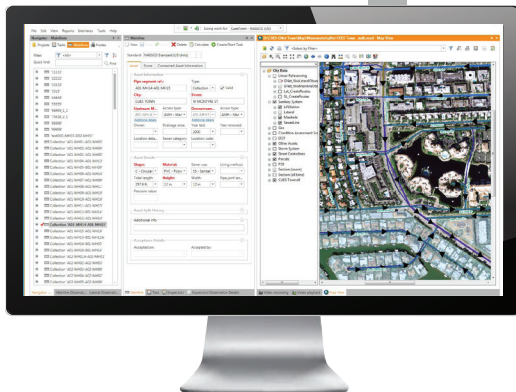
File Edit View Reports Interfaces Tools Help

Navigator - Workflow

Projects Tasks Workflow Routes

Quick find

Collection - ADJ MH19 / ADJ MH17

Asset Information

Pipe segment ref.:

ADJ MH14-ADJ MH15

Type

Collection

Valid

City:

CUBE TOWN

Street:

W MLDLYHS ST

Upstream MH

Downstream

Drainage area

Pipe bed

Location details

Asset Details

Shape:

C - Circular

Material:

PVC - Polyvi

Sewer use:

SS - Sanitary

Lining method

Total length:

Height:

12 in

Width:

Year joint pa...

Previous value:

Asset Split History

Additional info

Acceptance Details

Acceptance

Accepted by

Details

Asset

Survey

Comment

Asset Information

City Data

Urban Referencing

Sanitary System

Storm System

Street Centerlines

Parcels

CUBE Townhall

Navigator

Workflow Overview

Status

Map View

Video recording

Video playback